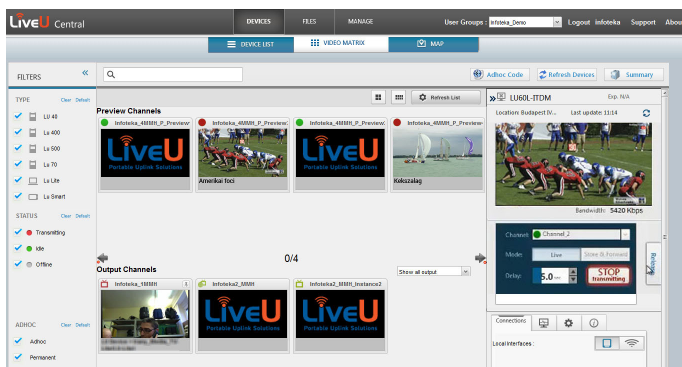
LiveU Central

DEVICES FILES MANAGE User Groups : Infoteka_Demo Logout infoteka Support About

DEVICE LIST VIDEO MATRIX MAP

FILTERS «

TYPE Clear Default
LU 40
Lu 400
Lu 500
Lu 70
Lu Lite
Lu Smart

STATUS Clear Default
Transmitting
Idle
Offline

ADHOC Clear Default
Adhoc
Permanent

Adhoc Code Refresh Devices Summary

Refresh List

Preview Channels
Infoteka_4MMH_P_Preview
Infoteka_4MMH_P_Preview
Infoteka_4MMH_P_Preview
Infoteka_4MMH_P_Preview

LiveU Portable Uplink Solutions
Amerikai foci
LiveU Portable Uplink Solutions
Kokszalag

0/4

Output Channels
Show all output
Infoteka_4MMH
Infoteka2_MMH
Infoteka2_MMH_Instance2
LiveU Portable Uplink Solutions
LiveU Portable Uplink Solutions

» LU60L-ITDM Exp. N/A
Location: Budapest (V... Last update: 11:14
Bandwidth: 5420 Kbps

Channel: Channel_2
Mode: Live Store & Forward
Delay: 5.0 sec
STOP transmitting

Connections
Local Interfaces :